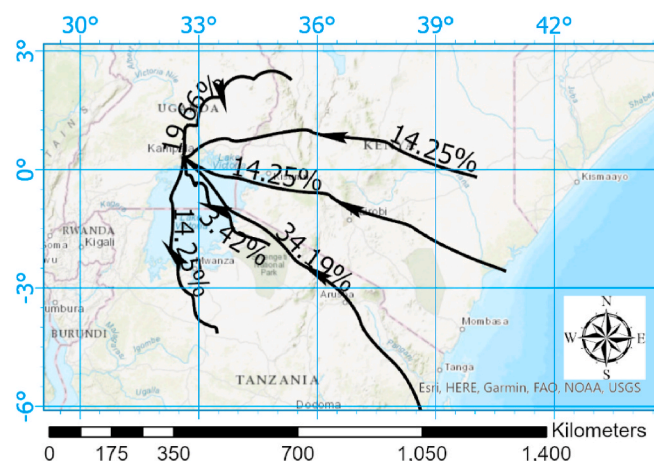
30° 33° 36° 39° 42°

3° 0° -3° -6°

9.66%
UGANDA
Kampala
Victoria Nile
Lake Victoria
KENYA
14.25%
14.25%
Kismaayo
Nairobi
RWANDA
Kigali
Goma
3.42%
14.25%
Mwanza
34.19%
Arusha
Serengeti National Park
Bujumbura
BURUNDI
Mombasa
Tanga
TANZANIA
Dodoma
N
W E
S
Esri, HERE, Garmin, FAO, NOAA, USGS

Kilometers
0 175 350 700 1.050 1.400